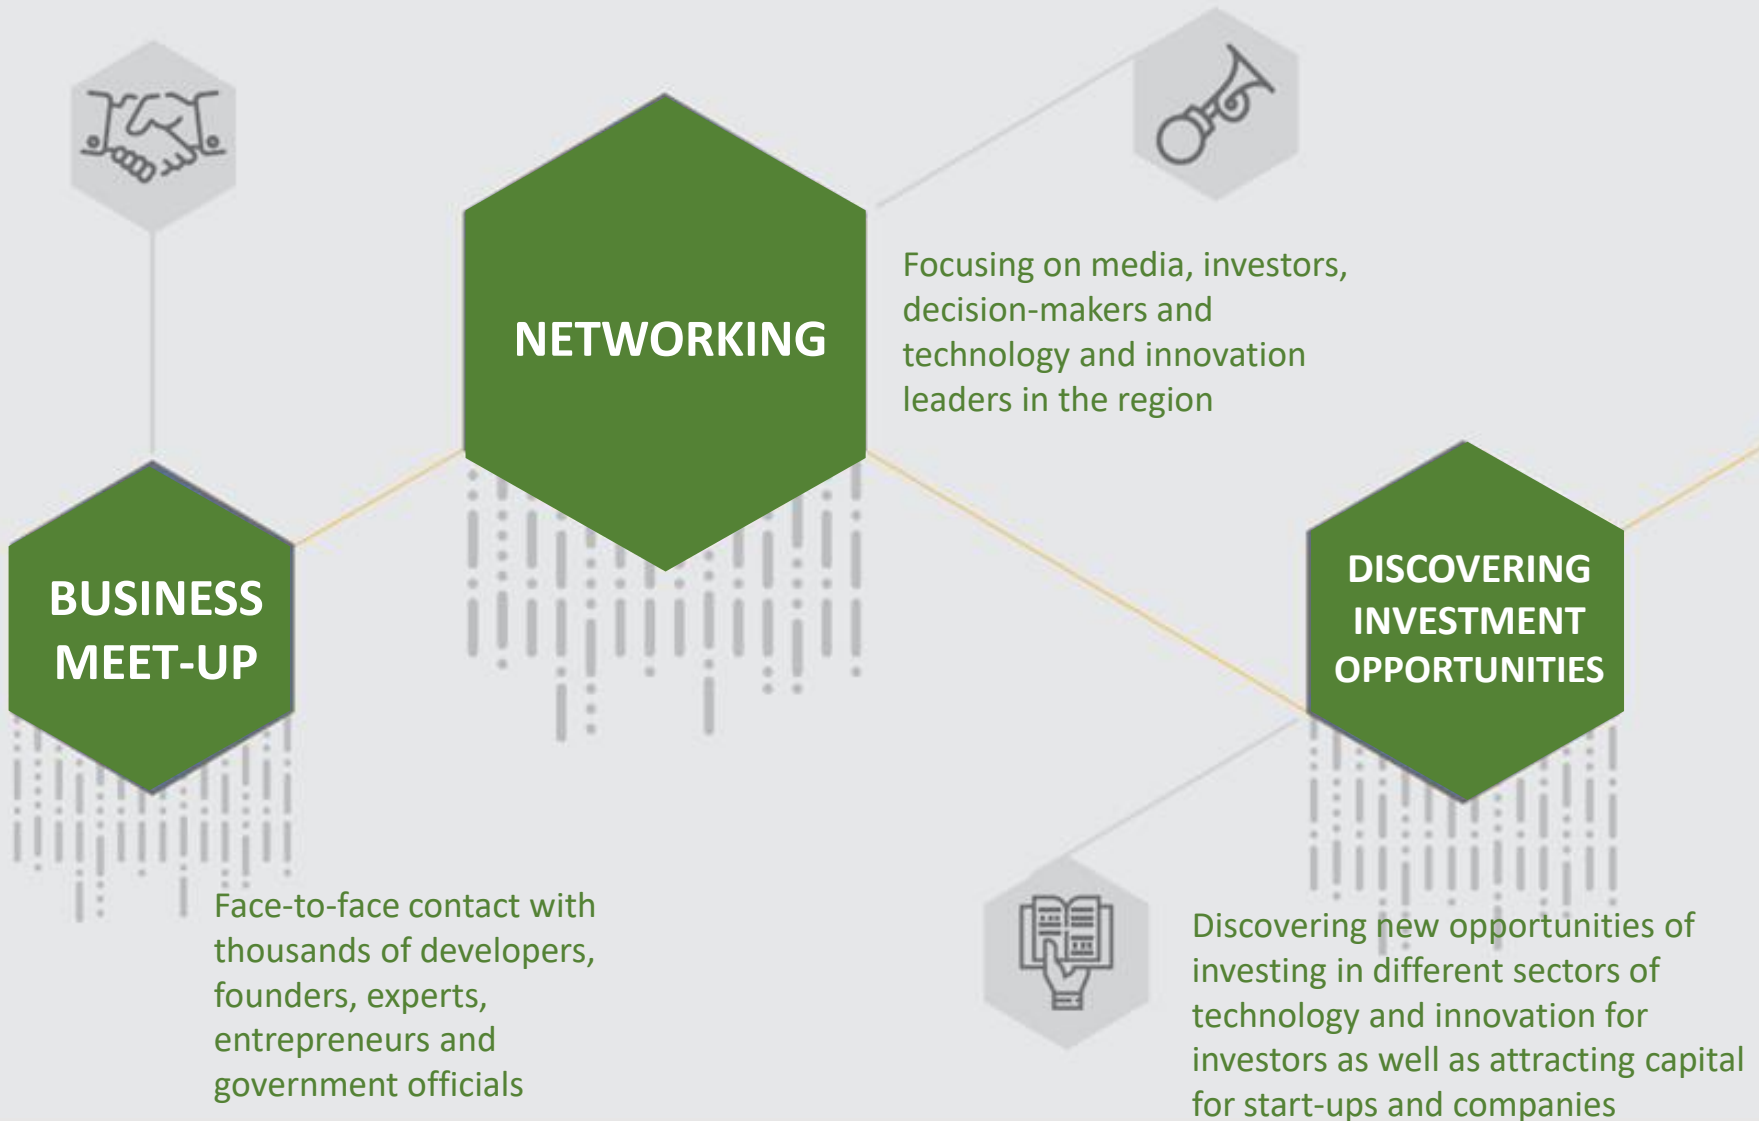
NETWORKING

Focusing on media, investors, decision-makers and technology and innovation leaders in the region

BUSINESS MEET-UP

Face-to-face contact with thousands of developers, founders, experts, entrepreneurs and government officials

DISCOVERING INVESTMENT OPPORTUNITIES

Discovering new opportunities of investing in different sectors of technology and innovation for investors as well as attracting capital for start-ups and companies